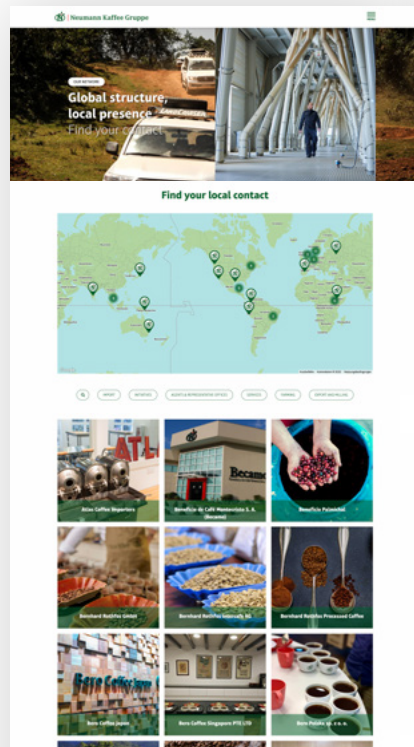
Neumann Kaffee Gruppe

OUR NETWORK

Global structure, local presence

Find your contact

Find your local contact

EXPORT

IMPORT

AGENTS & REPRESENTATIVE OFFICES

SERVICES

FARMING

EXPORT AND MILLING

Atlas Coffee Importers

Beneficio de Café Montecristo S. A. (Becamo)

Beneficio Paimental

Bernhard Rothfos GmbH

Bernhard Rothfos Intercafé AG

Bernhard Rothfos Processed Coffee

Boro Coffee Japan

Boro Coffee Singapore PTE LTD

Boro Polska sp. z o.o.